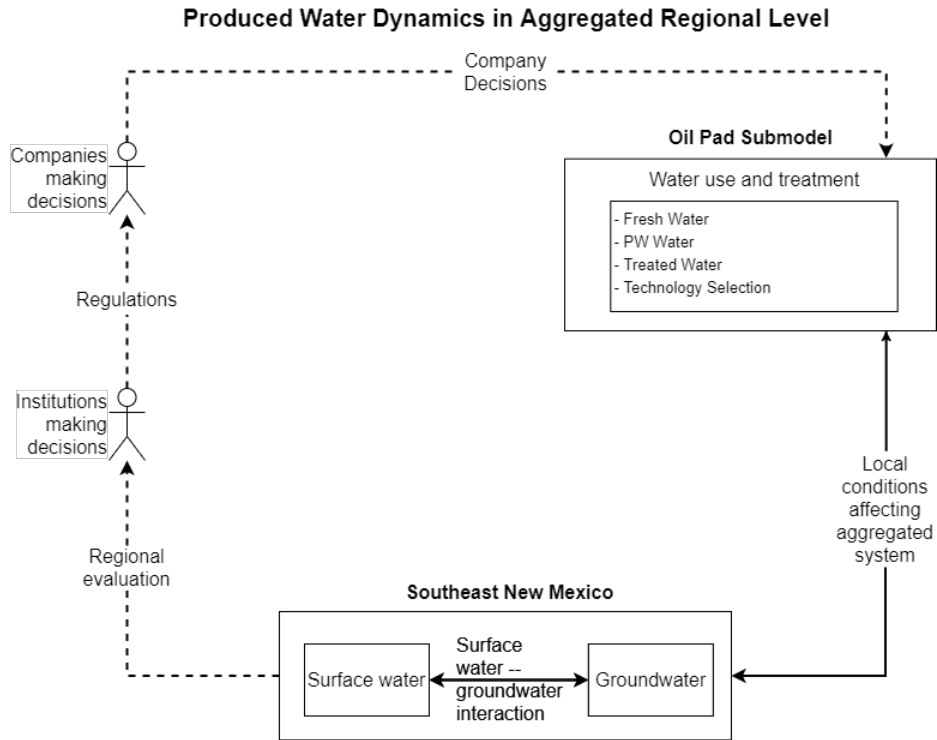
Produced Water Dynamics in Aggregated Regional Level

Company Decisions

Companies making decisions

Oil Pad Submodel

Water use and treatment

- Fresh Water
- PW Water
- Treated Water
- Technology Selection

Regulations

Institutions making decisions

Local conditions affecting aggregated system

Regional evaluation

Southeast New Mexico

Surface water

Surface water -- groundwater interaction

Groundwater